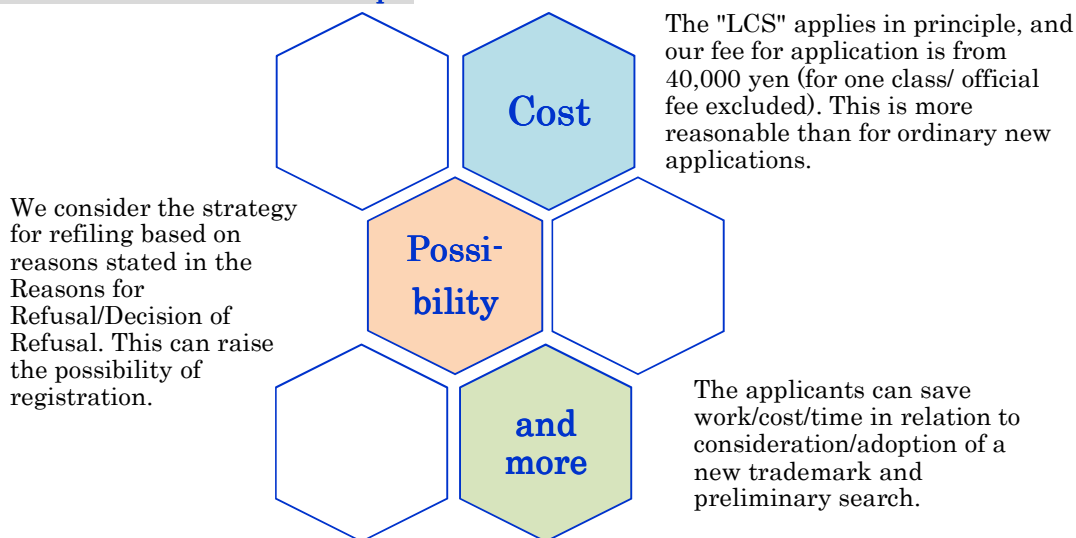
Cost

The "LCS" applies in principle, and our fee for application is from 40,000 yen (for one class/ official fee excluded). This is more reasonable than for ordinary new applications.

We consider the strategy for refiling based on reasons stated in the Reasons for Refusal/Decision of Refusal. This can raise the possibility of registration.

Possibility

and more

The applicants can save work/cost/time in relation to consideration/adoption of a new trademark and preliminary search.